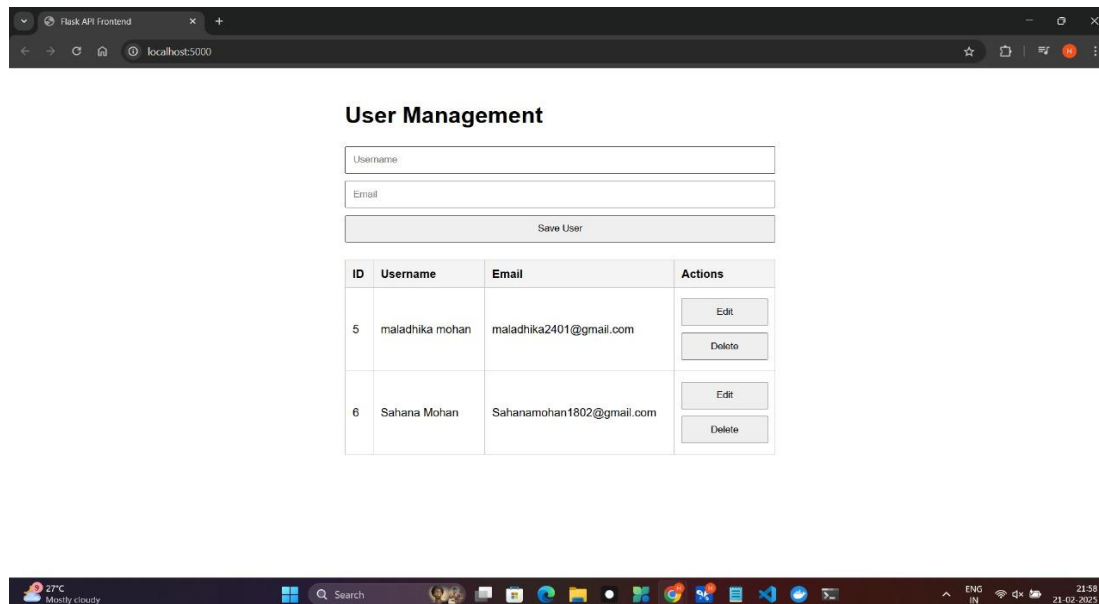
Flask API Frontend

localhost:5000

User Management

Username

Email

Save User

| ID | Username | Email | Actions |
|---|---|---|---|
| 5 | maladhika mohan | maladhika2401@gmail.com | Edit Delete |
| 6 | Sahana Mohan | Sahanamohan1802@gmail.com | Edit Delete |

27°C
Mostly cloudy

Search

ENG
IN

21:58
21-02-2025